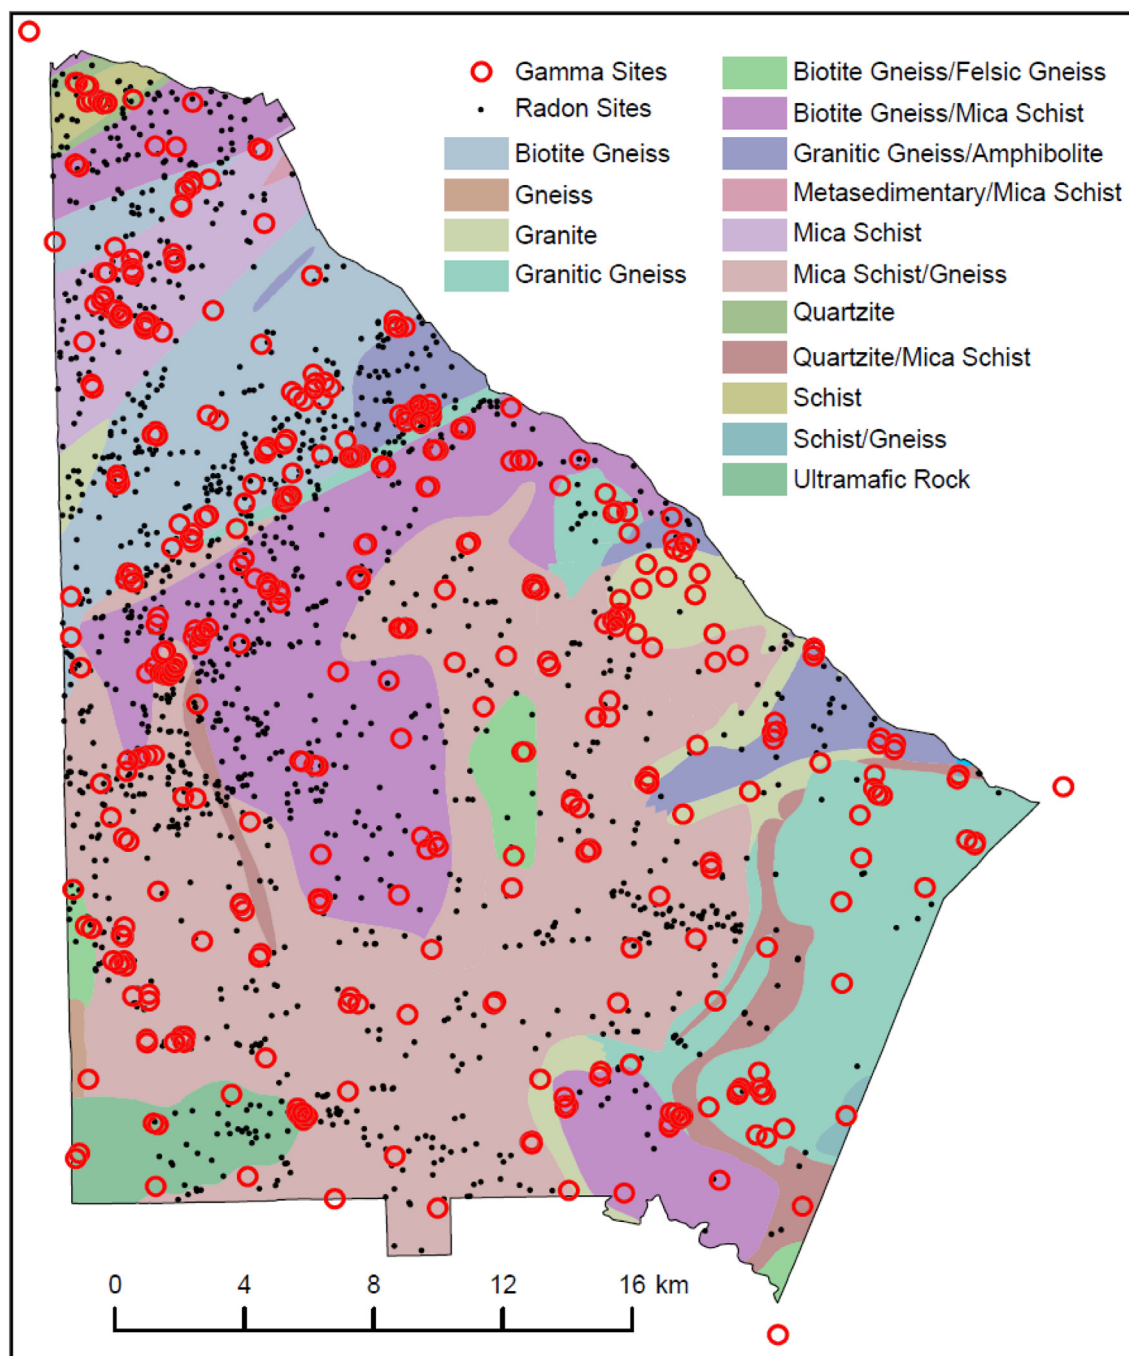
Gamma Sites
Radon Sites
Biotite Gneiss
Gneiss
Granite
Granitic Gneiss
Biotite Gneiss/Felsic Gneiss
Biotite Gneiss/Mica Schist
Granitic Gneiss/Amphibolite
Metasedimentary/Mica Schist
Mica Schist
Mica Schist/Gneiss
Quartzite
Quartzite/Mica Schist
Schist
Schist/Gneiss
Ultramafic Rock

0 4 8 12 16 km